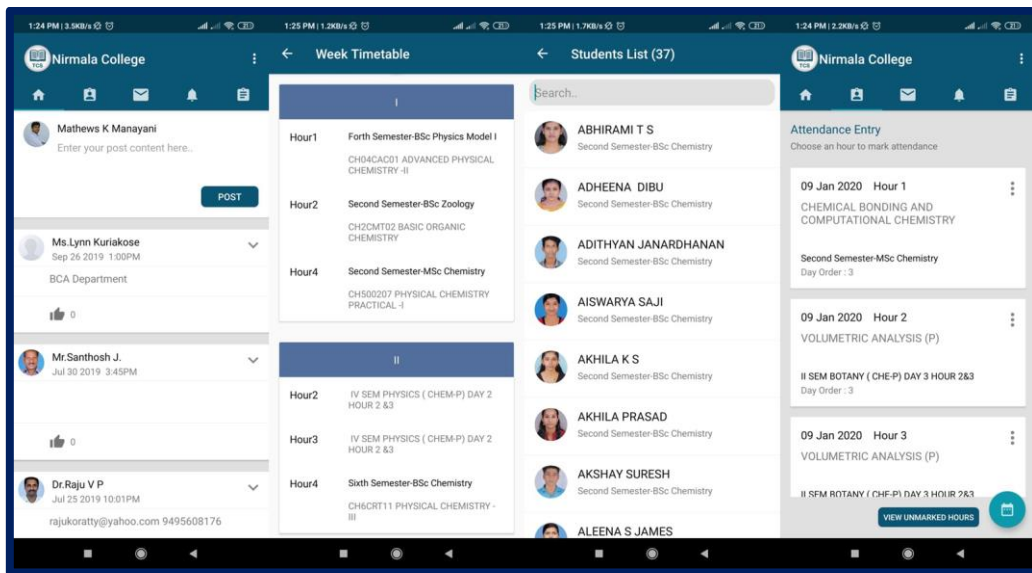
1:24 PM | 3.5KB/s

Nirmala College

Mathews K Manayani

Enter your post content here..

POST

Ms.Lynn Kuriakose
Sep 26 2019 1:00PM

BCA Department

0

Mr.Santhosh J.
Jul 30 2019 3:45PM

0

Dr.Raju V P
Jul 25 2019 10:01PM

rajukoratty@yahoo.com 9495608176

1:25 PM | 1.2KB/s

Week Timetable

I

Hour1 Forth Semester-BSc Physics Model I
CH04CAC01 ADVANCED PHYSICAL CHEMISTRY -II

Hour2 Second Semester-BSc Zoology
CH2CMT02 BASIC ORGANIC CHEMISTRY

Hour4 Second Semester-MSc Chemistry
CH500207 PHYSICAL CHEMISTRY PRACTICAL -I

II

Hour2 IV SEM PHYSICS ( CHEM-P) DAY 2 HOUR 2 &3

Hour3 IV SEM PHYSICS ( CHEM-P) DAY 2 HOUR 2 &3

Hour4 Sixth Semester-BSc Chemistry
CH6CRT11 PHYSICAL CHEMISTRY - III

1:25 PM | 1.7KB/s

Students List (37)

Search..

ABHIRAMI T S
Second Semester-BSc Chemistry

ADHEENA DIBU
Second Semester-BSc Chemistry

ADITHYAN JANARDHANAN
Second Semester-BSc Chemistry

AISWARYA SAJI
Second Semester-BSc Chemistry

AKHILA K S
Second Semester-BSc Chemistry

AKHILA PRASAD
Second Semester-BSc Chemistry

AKSHAY SURESH
Second Semester-BSc Chemistry

ALEENA S JAMES

1:24 PM | 2.2KB/s

Nirmala College

Attendance Entry
Choose an hour to mark attendance

09 Jan 2020 Hour 1
CHEMICAL BONDING AND COMPUTATIONAL CHEMISTRY
Second Semester-MSc Chemistry
Day Order : 3

09 Jan 2020 Hour 2
VOLUMETRIC ANALYSIS (P)
II SEM BOTANY ( CHE-P) DAY 3 HOUR 2&3
Day Order : 3

09 Jan 2020 Hour 3
VOLUMETRIC ANALYSIS (P)
II SEM BOTANY ( CHE-P) DAY 3 HOUR 2&3

VIEW UNMARKED HOURS